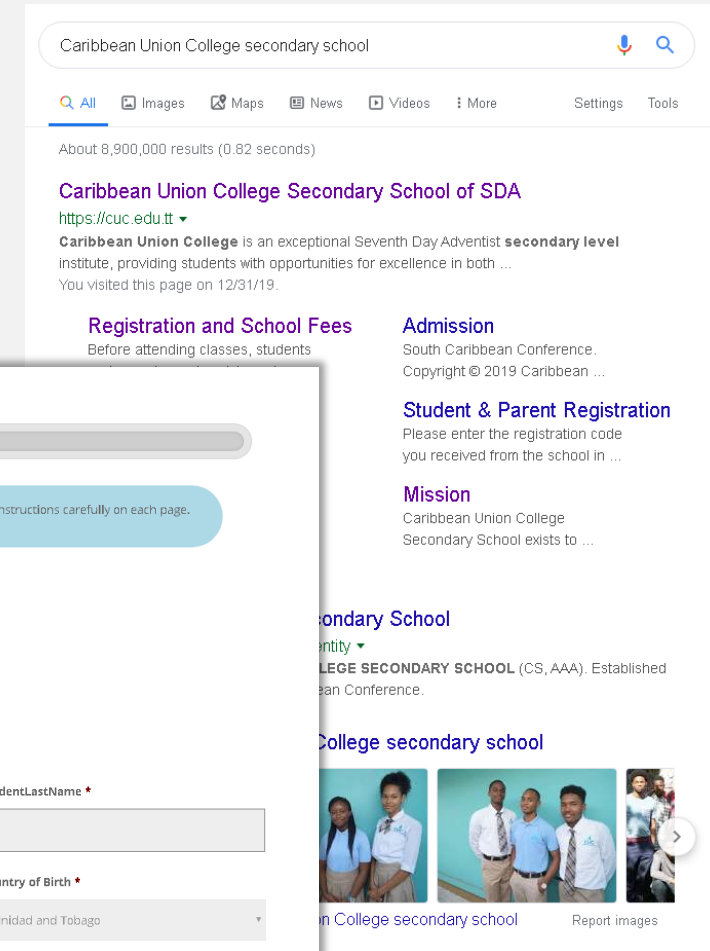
Caribbean Union College secondary school

All Images Maps News Videos More Settings Tools

About 8,900,000 results (0.82 seconds)

Caribbean Union College Secondary School of SDA
https://cuc.edu.tt ▾
**Caribbean Union College** is an exceptional Seventh Day Adventist **secondary level** institute, providing students with opportunities for excellence in both ...
You visited this page on 12/31/19.

Registration and School Fees
Before attending classes, students

Admission
South Caribbean Conference. Copyright © 2019 Caribbean ...

Student & Parent Registration
Please enter the registration code you received from the school in ...

Mission
Caribbean Union College Secondary School exists to ...

nstructions carefully on each page.

condary School
entity ▾
LEGE SECONDARY SCHOOL (CS, AAA). Established ean Conference.

College secondary school

dentLastName *

untry of Birth *
nidad and Tobago

n College secondary school
Report images